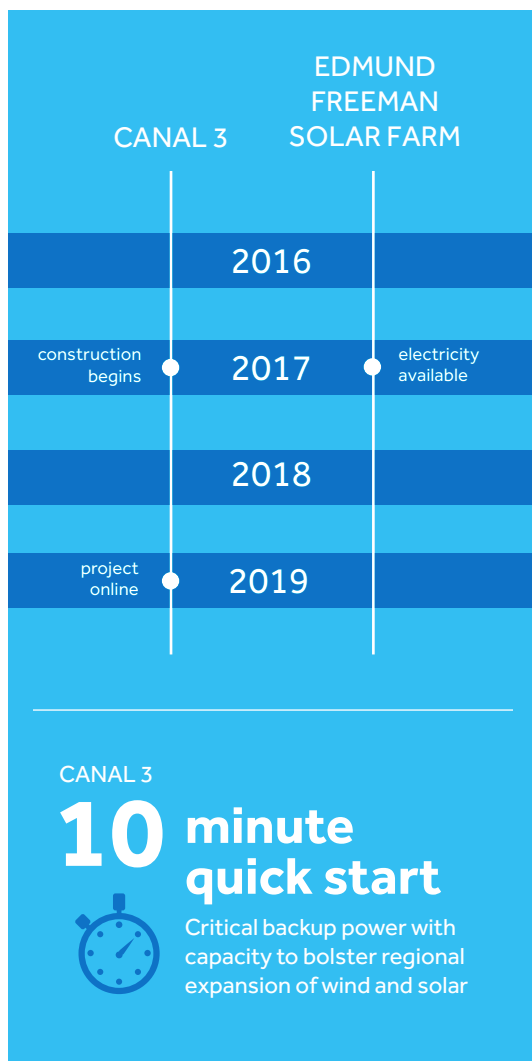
CANAL 3

EDMUND FREEMAN SOLAR FARM

2016

construction begins

2017

electricity available

2018

project online

2019

CANAL 3

10 minute quick start

Critical backup power with capacity to bolster regional expansion of wind and solar